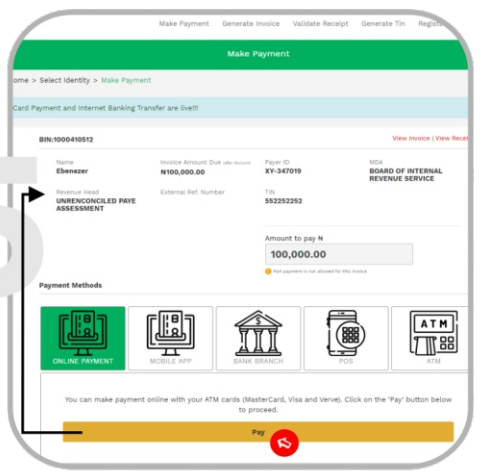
Make Payment Generate Invoice Validate Receipt Generate Tin Regis

Make Payment

ome > Select Identity > Make Payment

Card Payment and Internet Banking Transfer are live!!!

BIN:1000410512

View Invoice | View Recei

Name
Ebenezer

Invoice Amount Due (after discount)
₦100,000.00

Payer ID
XY-347019

MDA
BOARD OF INTERNAL REVENUE SERVICE

Revenue Head
UNRENCONCILED PAYE ASSESSMENT

External Ref. Number

TIN
552252252

Amount to pay ₦
100,000.00

Part payment is not allowed for this invoice

Payment Methods

ONLINE PAYMENT

MOBILE APP

BANK BRANCH

POS

ATM

ATM

You can make payment online with your ATM cards (MasterCard, Visa and Verve). Click on the 'Pay' button below to proceed.

Pay